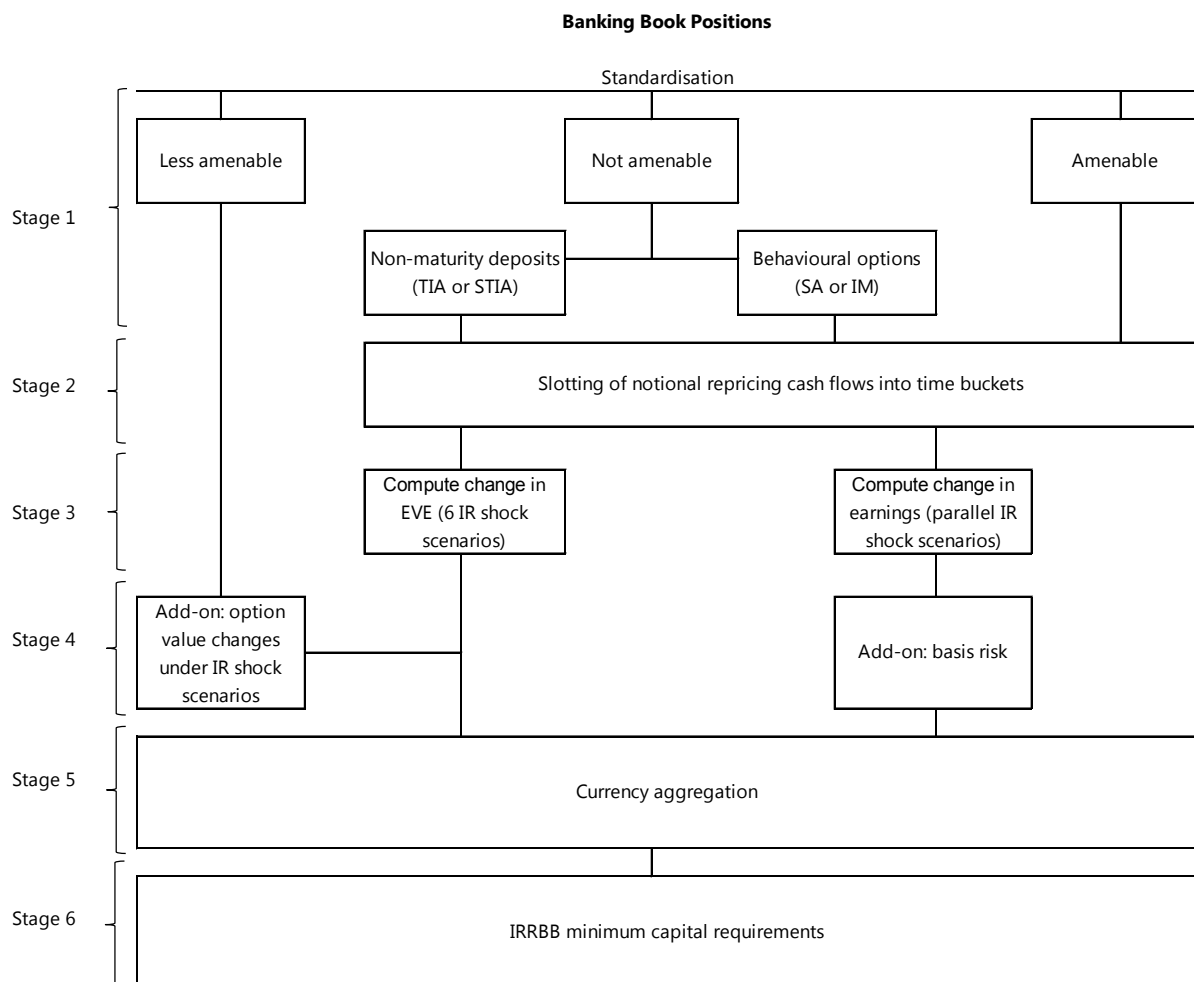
**Banking Book Positions**

Standardisation

Stage 1

Less amenable

Not amenable

Amenable

Non-maturity deposits (TIA or STIA)

Behavioural options (SA or IM)

Stage 2

Slotting of notional repricing cash flows into time buckets

Stage 3

Compute change in EVE (6 IR shock scenarios)

Compute change in earnings (parallel IR shock scenarios)

Stage 4

Add-on: option value changes under IR shock scenarios

Add-on: basis risk

Stage 5

Currency aggregation

Stage 6

IRRBB minimum capital requirements